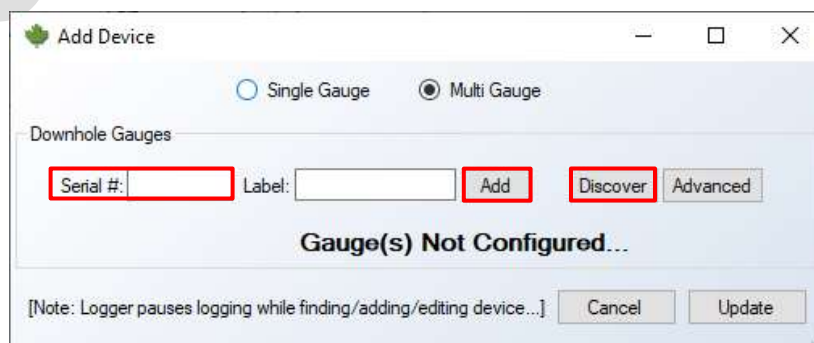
Add Device

Single Gauge Multi Gauge

Downhole Gauges

Serial #: Label: Add Discover Advanced

Gauge(s) Not Configured...

[Note: Logger pauses logging while finding/adding/editing device...] Cancel Update